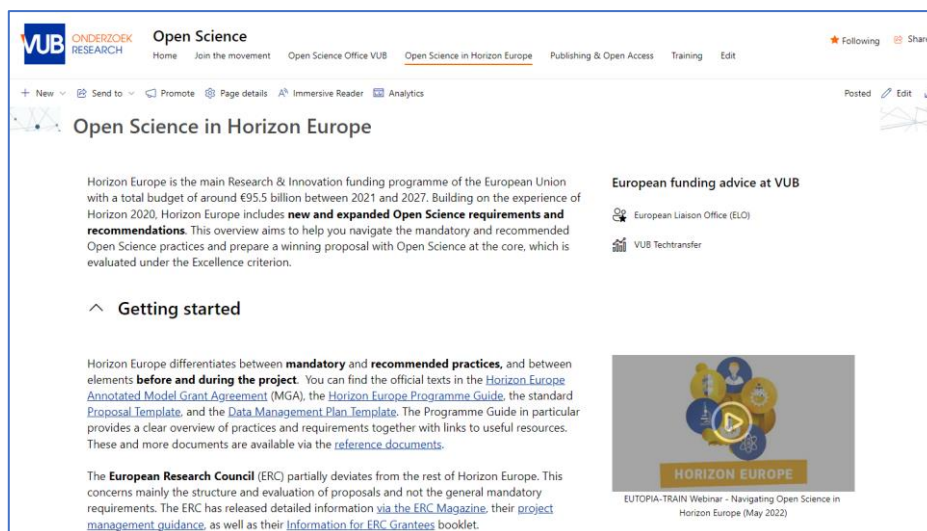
VUB ONDERZOEK RESEARCH

Open Science

Home Join the movement Open Science Office VUB Open Science in Horizon Europe Publishing & Open Access Training Edit

Following Share

+ New Send to Promote Page details Immersive Reader Analytics

Posted Edit

Open Science in Horizon Europe

Horizon Europe is the main Research & Innovation funding programme of the European Union with a total budget of around €95.5 billion between 2021 and 2027. Building on the experience of Horizon 2020, Horizon Europe includes **new and expanded Open Science requirements and recommendations**. This overview aims to help you navigate the mandatory and recommended Open Science practices and prepare a winning proposal with Open Science at the core, which is evaluated under the Excellence criterion.

European funding advice at VUB

European Liaison Office (ELO)

VUB Techtransfer

Getting started

Horizon Europe differentiates between **mandatory** and **recommended practices**, and between elements **before and during the project**. You can find the official texts in the Horizon Europe Annotated Model Grant Agreement (MGA), the Horizon Europe Programme Guide, the standard Proposal Template, and the Data Management Plan Template. The Programme Guide in particular provides a clear overview of practices and requirements together with links to useful resources. These and more documents are available via the reference documents.

The **European Research Council** (ERC) partially deviates from the rest of Horizon Europe. This concerns mainly the structure and evaluation of proposals and not the general mandatory requirements. The ERC has released detailed information via the ERC Magazine, their project management guidance, as well as their Information for ERC Grantees booklet.

HORIZON EUROPE

EUTOPIA-TRAIN Webinar - Navigating Open Science in Horizon Europe (May 2022)